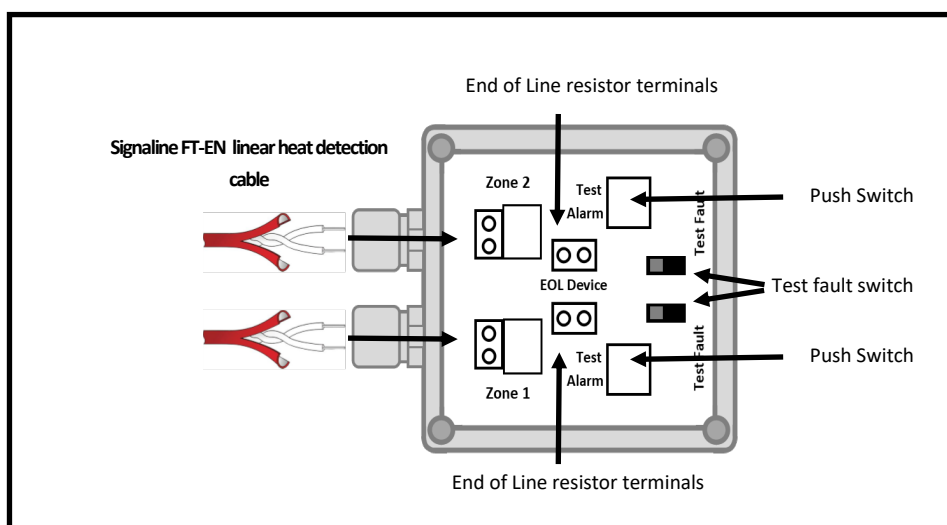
End of Line resistor terminals

Signaline FT-EN linear heat detection cable

Zone 2

Test Alarm

Test Fault

Push Switch

EOL Device

Test fault switch

Test Alarm

Test Fault

Push Switch

Zone 1

End of Line resistor terminals